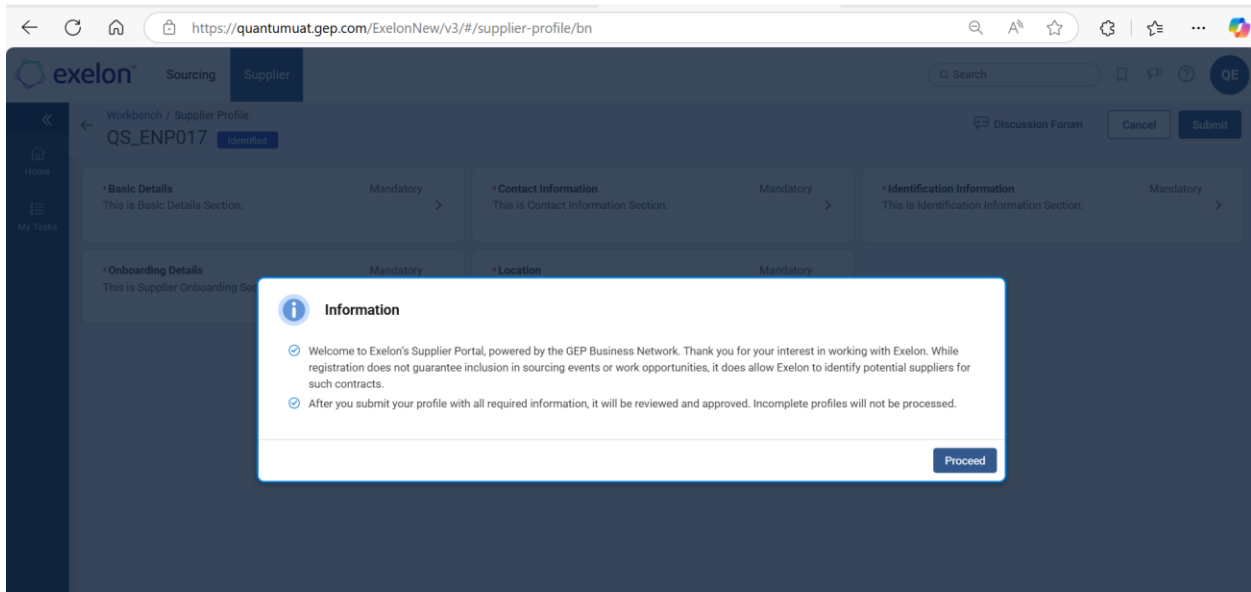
https://quantumuat.gep.com/ExelonNew/v3/#/supplier-profile/bn

exelon Sourcing Supplier

Q Search

QE

Home

My Tasks

Workbench / Supplier Profile

QS_ENP017 Identified

Discussion Forum Cancel Submit

* Basic Details Mandatory
This is Basic Details Section.

* Contact Information Mandatory
This is Contact Information Section.

* Identification Information Mandatory
This is Identification Information Section.

* Onboarding Details Mandatory
This is Supplier Onboarding Sec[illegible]

* Location Mandatory

Information

Welcome to Exelon's Supplier Portal, powered by the GEP Business Network. Thank you for your interest in working with Exelon. While registration does not guarantee inclusion in sourcing events or work opportunities, it does allow Exelon to identify potential suppliers for such contracts.

After you submit your profile with all required information, it will be reviewed and approved. Incomplete profiles will not be processed.

Proceed